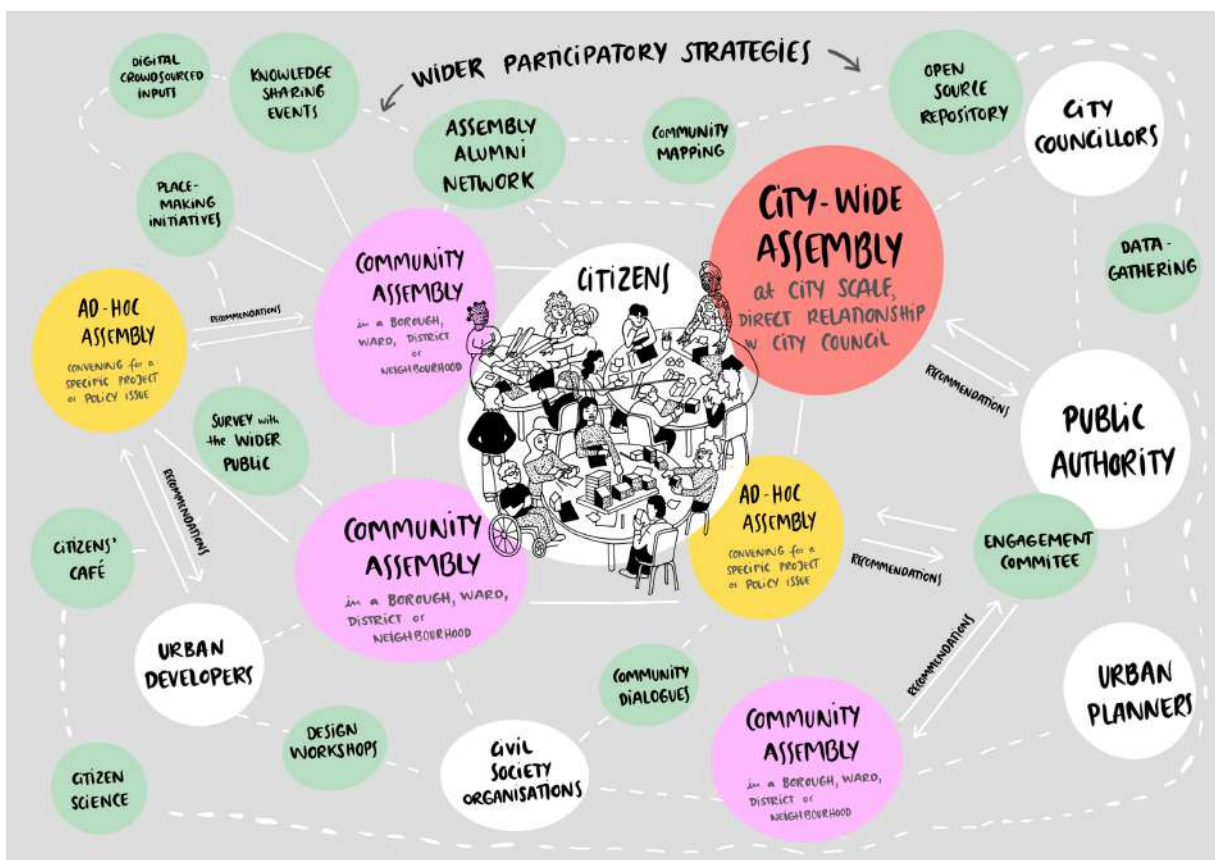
WIDER PARTICIPATORY STRATEGIES

DIGITAL CROWDSOURCED INPUTS

KNOWLEDGE SHARING EVENTS

ASSEMBLY ALUMNI NETWORK

COMMUNITY MAPPING

OPEN SOURCE REPOSITORY

CITY COUNCILLORS

PLACE-MAKING INITIATIVES

CITY-WIDE ASSEMBLY
at CITY SCALE, DIRECT RELATIONSHIP w CITY COUNCIL

DATA-GATHERING

CITIZENS

COMMUNITY ASSEMBLY
in a BOROUGH, WARD, DISTRICT or NEIGHBOURHOOD

AD-HOC ASSEMBLY
CONVENING for a SPECIFIC PROJECT or POLICY ISSUE

RECOMMENDATIONS

SURVEY with the WIDER PUBLIC

RECOMMENDATIONS

RECOMMENDATIONS

PUBLIC AUTHORITY

CITIZENS' CAFÉ

COMMUNITY ASSEMBLY
in a BOROUGH, WARD, DISTRICT or NEIGHBOURHOOD

AD-HOC ASSEMBLY
CONVENING for a SPECIFIC PROJECT or POLICY ISSUE

RECOMMENDATIONS

ENGAGEMENT COMMITEE

RECOMMENDATIONS

URBAN DEVELOPERS

COMMUNITY DIALOGUES

URBAN PLANNERS

DESIGN WORKSHOPS

CIVIL SOCIETY ORGANISATIONS

COMMUNITY ASSEMBLY
in a BOROUGH, WARD, DISTRICT or NEIGHBOURHOOD

CITIZEN SCIENCE